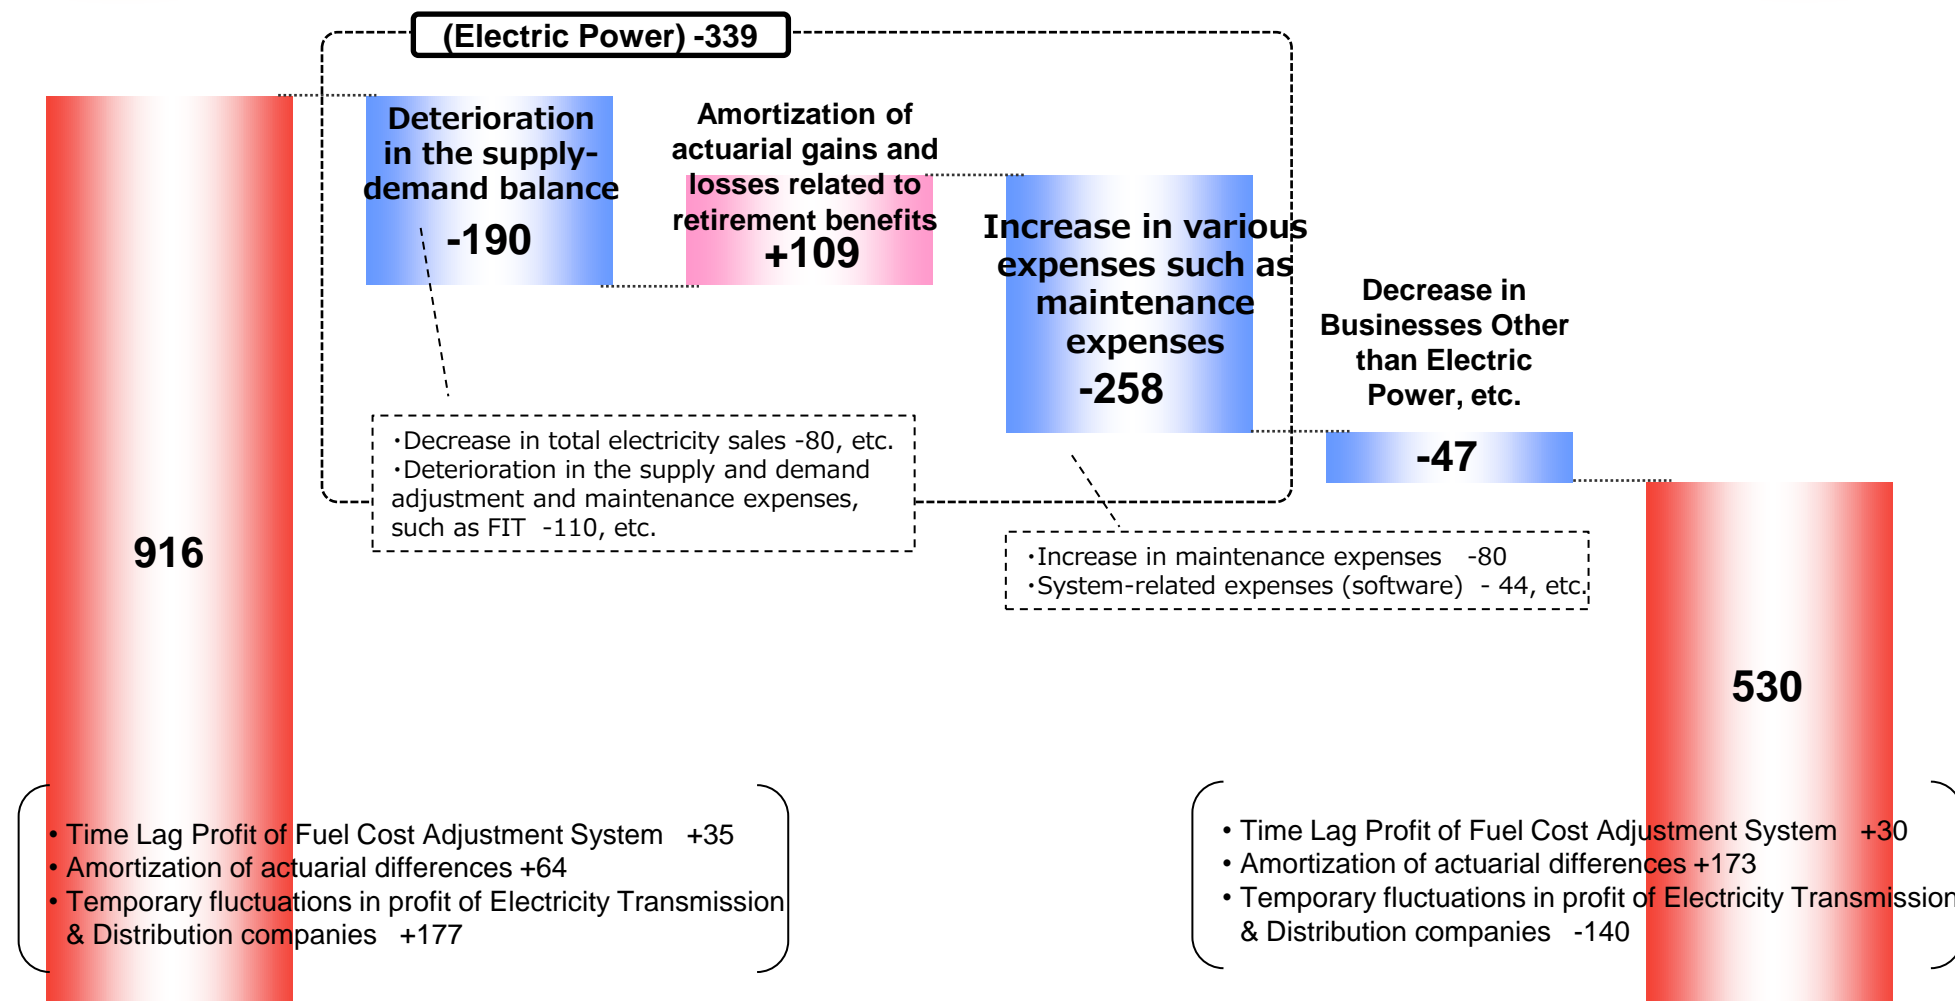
(Electric Power) -339

916

Deterioration in the supply-demand balance
-190

Amortization of actuarial gains and losses related to retirement benefits
+109

Increase in various expenses such as maintenance expenses
-258

Decrease in Businesses Other than Electric Power, etc.
-47

530

・Decrease in total electricity sales -80, etc.
・Deterioration in the supply and demand adjustment and maintenance expenses, such as FIT -110, etc.

・Increase in maintenance expenses -80
・System-related expenses (software) - 44, etc.

• Time Lag Profit of Fuel Cost Adjustment System +35
• Amortization of actuarial differences +64
• Temporary fluctuations in profit of Electricity Transmission & Distribution companies +177

• Time Lag Profit of Fuel Cost Adjustment System +30
• Amortization of actuarial differences +173
• Temporary fluctuations in profit of Electricity Transmission & Distribution companies -140